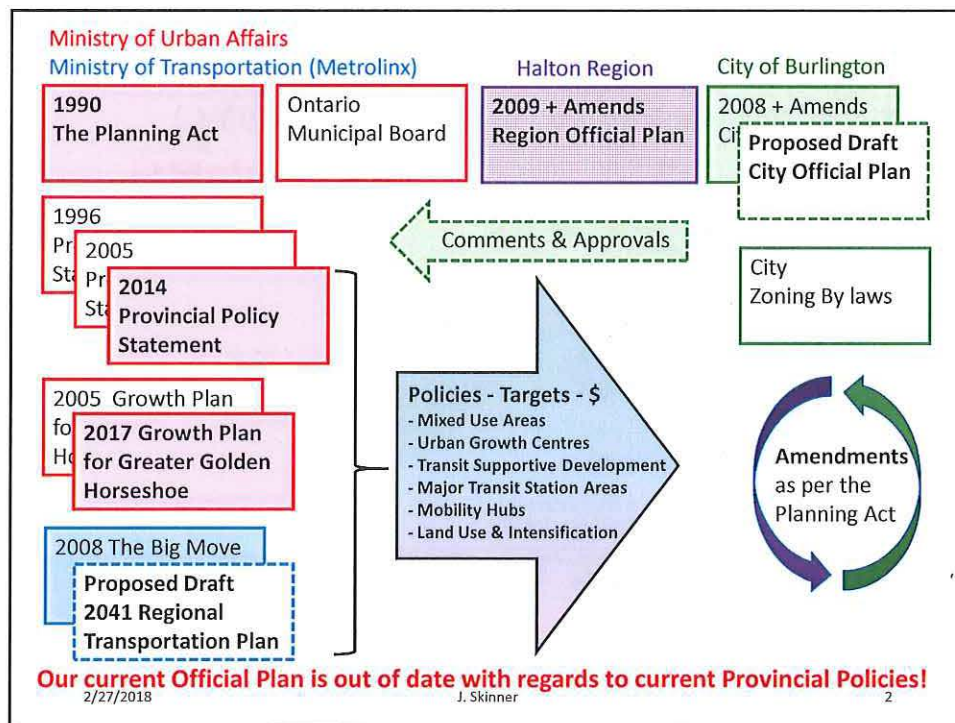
Ministry of Urban Affairs
Ministry of Transportation (Metrolinx)

1990
The Planning Act

Ontario
Municipal Board

Halton Region

2009 + Amends
Region Official Plan

City of Burlington

2008 + Amends
Ci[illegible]

Proposed Draft
City Official Plan

1996
Pr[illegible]
St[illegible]

2005
Pr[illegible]
St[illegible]

2014
Provincial Policy Statement

Comments & Approvals

City
Zoning By laws

2005 Growth Plan
fo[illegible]
H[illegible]

2017 Growth Plan for Greater Golden Horseshoe

Policies - Targets - $
- Mixed Use Areas
- Urban Growth Centres
- Transit Supportive Development
- Major Transit Station Areas
- Mobility Hubs
- Land Use & Intensification

Amendments
as per the
Planning Act

2008 The Big Move

Proposed Draft
2041 Regional
Transportation Plan

Our current Official Plan is out of date with regards to current Provincial Policies!

2/27/2018
J. Skinner
2